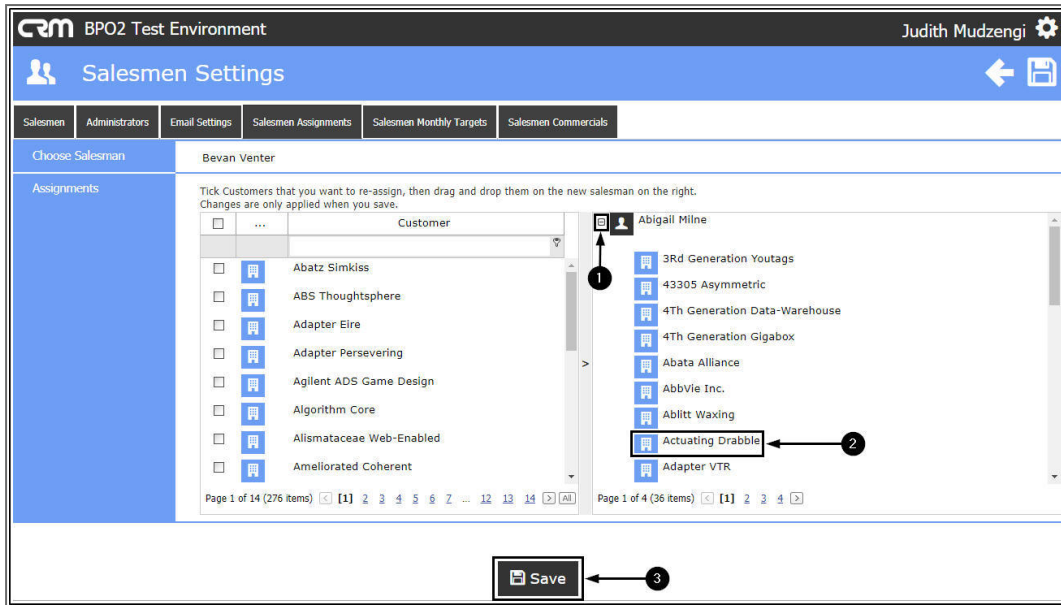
CRM BPO2 Test Environment

Judith Mudzengi

Salesmen Settings

Salesmen | Administrators | Email Settings | Salesmen Assignments | Salesmen Monthly Targets | Salesmen Commercials

Choose Salesman

Bevan Venter

Assignments

Tick Customers that you want to re-assign, then drag and drop them on the new salesman on the right.
Changes are only applied when you save.

| | ... | Customer |
|---|---|---|
| | | Abatz Simkiss |
| | | ABS Thoughtsphere |
| | | Adapter Eire |
| | | Adapter Persevering |
| | | Agilent ADS Game Design |
| | | Algorithm Core |
| | | Alismataceae Web-Enabled |
| | | Ameliorated Coherent |

Page 1 of 14 (276 items) < [1] 2 3 4 5 6 7 ... 12 13 14 > All

>

Abigail Milne

1

3Rd Generation Youtags
43305 Asymmetric
4Th Generation Data-Warehouse
4Th Generation Gigabox
Abata Alliance
AbbVie Inc.
Ablitt Waxing
Actuating Drabble
Adapter VTR

2

Page 1 of 4 (36 items) < [1] 2 3 4 >

Save

3